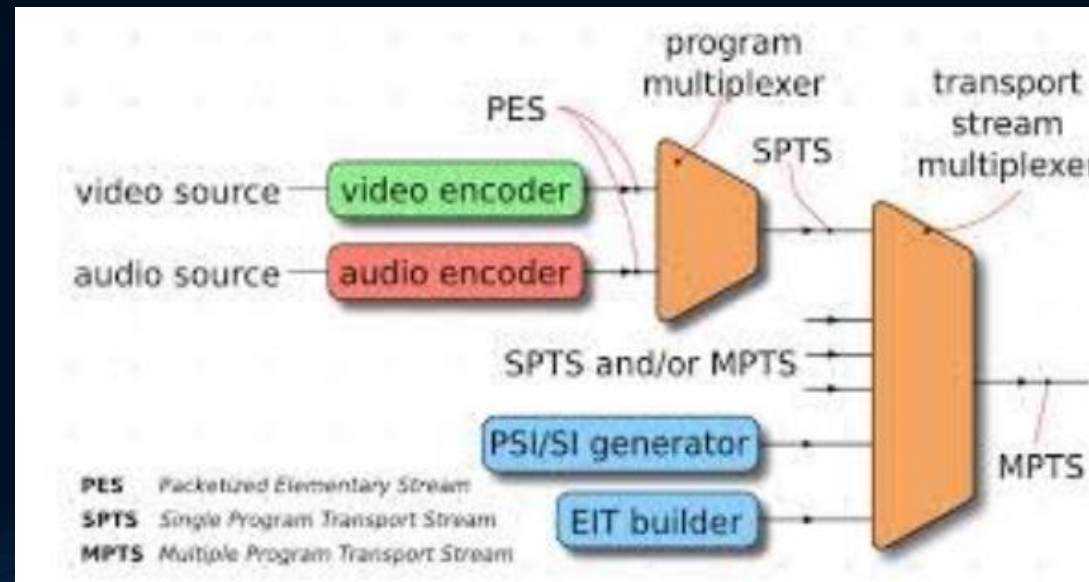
program multiplexer

PES

transport stream multiplexer

SPTS

video source

video encoder

audio source

audio encoder

SPTS and/or MPTS

PSI/SI generator

MPTS

EIT builder

PES Packetized Elementary Stream
SPTS Single Program Transport Stream
MPTS Multiple Program Transport Stream